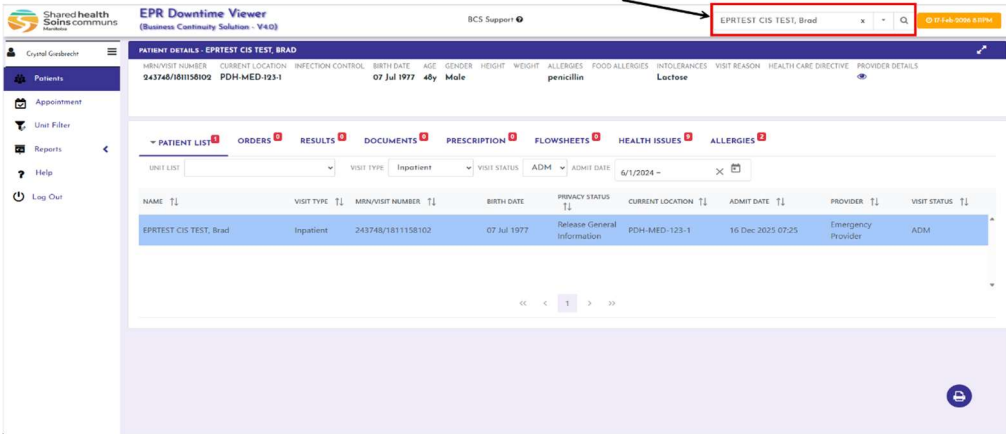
Shared health Soins communs Manitoba

EPR Downtime Viewer
(Business Continuity Solution - V40)

BCS Support

EPRTEST CIS TEST, Brad x

17-Feb-2026 8:11PM

Crystal Giesbrecht

Patients
Appointment
Unit Filter
Reports
Help
Log Out

PATIENT DETAILS - EPRTEST CIS TEST, BRAD

| MRN/VISIT NUMBER | CURRENT LOCATION | INFECTION CONTROL | BIRTH DATE | AGE | GENDER | HEIGHT | WEIGHT | ALLERGIES | FOOD ALLERGIES | INTOLERANCES | VISIT REASON | HEALTH CARE DIRECTIVE | PROVIDER DETAILS |
|---|---|---|---|---|---|---|---|---|---|---|---|---|---|
| 243748/1811158102 | PDH-MED-123-1 | | 07 Jul 1977 | 48y | Male | | | penicillin | | Lactose | | | |

PATIENT LIST 1 ORDERS 0 RESULTS 0 DOCUMENTS 0 PRESCRIPTION 0 FLOWSHEETS 0 HEALTH ISSUES 9 ALLERGIES 2

UNIT LIST | VISIT TYPE Inpatient | VISIT STATUS ADM | ADMIT DATE 6/1/2024 -

| NAME | VISIT TYPE | MRN/VISIT NUMBER | BIRTH DATE | PRIVACY STATUS | CURRENT LOCATION | ADMIT DATE | PROVIDER | VISIT STATUS |
|---|---|---|---|---|---|---|---|---|
| EPRTEST CIS TEST, Brad | Inpatient | 243748/1811158102 | 07 Jul 1977 | Release General Information | PDH-MED-123-1 | 16 Dec 2025 07:25 | Emergency Provider | ADM |

« ‹ 1 › »